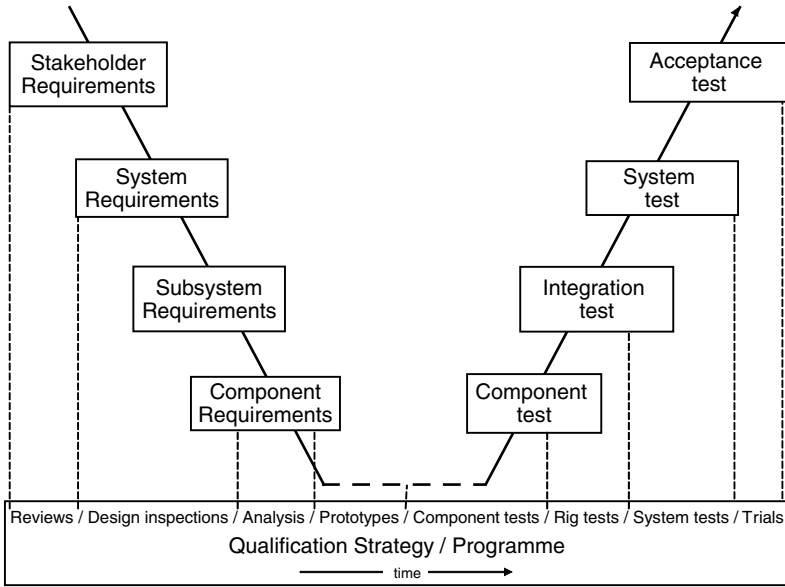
Stakeholder Requirements

System Requirements

Subsystem Requirements

Component Requirements

Acceptance test

System test

Integration test

Component test

Reviews / Design inspections / Analysis / Prototypes / Component tests / Rig tests / System tests / Trials

Qualification Strategy / Programme

time